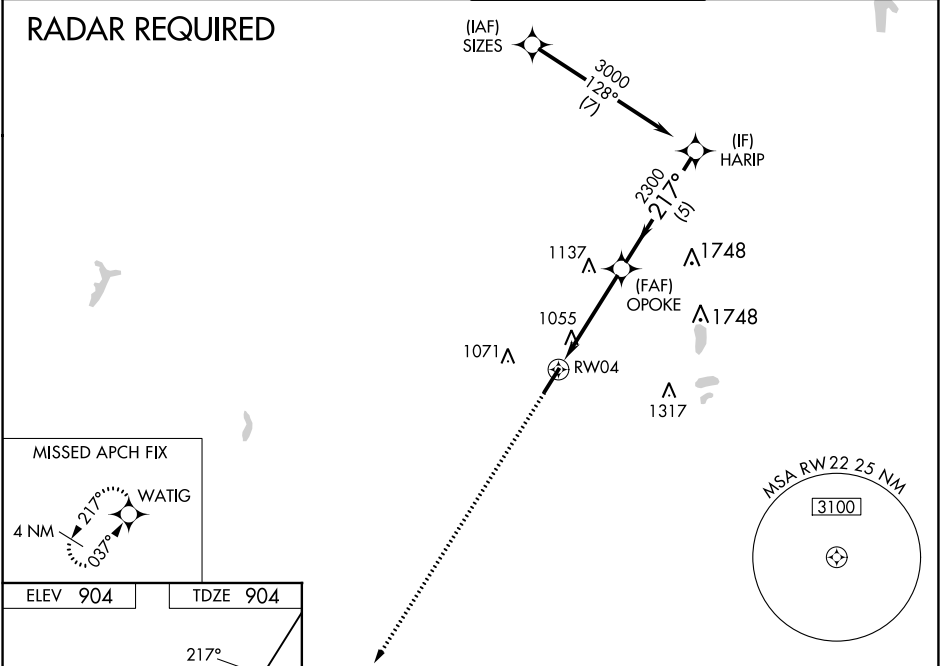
RADAR REQUIRED

(IAF)
SIZES

3000
128°
(7)

(IF)
HARIP

2300
217°
(5)

1137

1748

(FAF)
OPOKE

1055

1748

1071

RW04

1317

MISSED APCH FIX

217°

WATIG

4 NM

037°

MSA RW22 25 NM

3100

ELEV 904

TDZE 904

217°